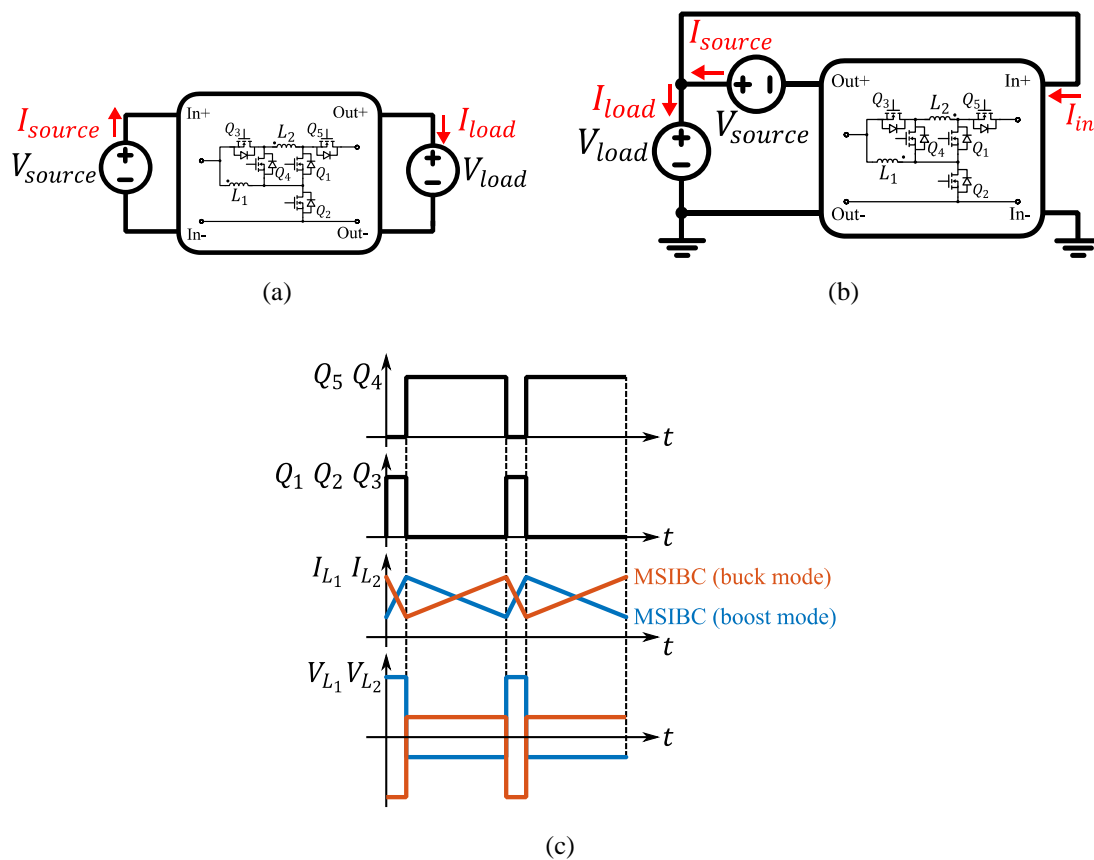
$I_{source}$
$V_{source}$
In+
In-
$Q_3$
$L_2$
$Q_5$
$Q_4$
$Q_1$
$L_1$
$Q_2$
Out+
Out-
$I_{load}$
$V_{load}$

(a)

$I_{source}$
$I_{load}$
$V_{load}$
$V_{source}$
Out+
Out-
$Q_3$
$L_2$
$Q_5$
$Q_4$
$Q_1$
$L_1$
$Q_2$
In+
In-
$I_{in}$

(b)

$Q_5$ $Q_4$
$t$
$Q_1$ $Q_2$ $Q_3$
$t$
$I_{L_1}$ $I_{L_2}$
MSIBC (buck mode)
MSIBC (boost mode)
$t$
$V_{L_1}$ $V_{L_2}$
$t$

(c)